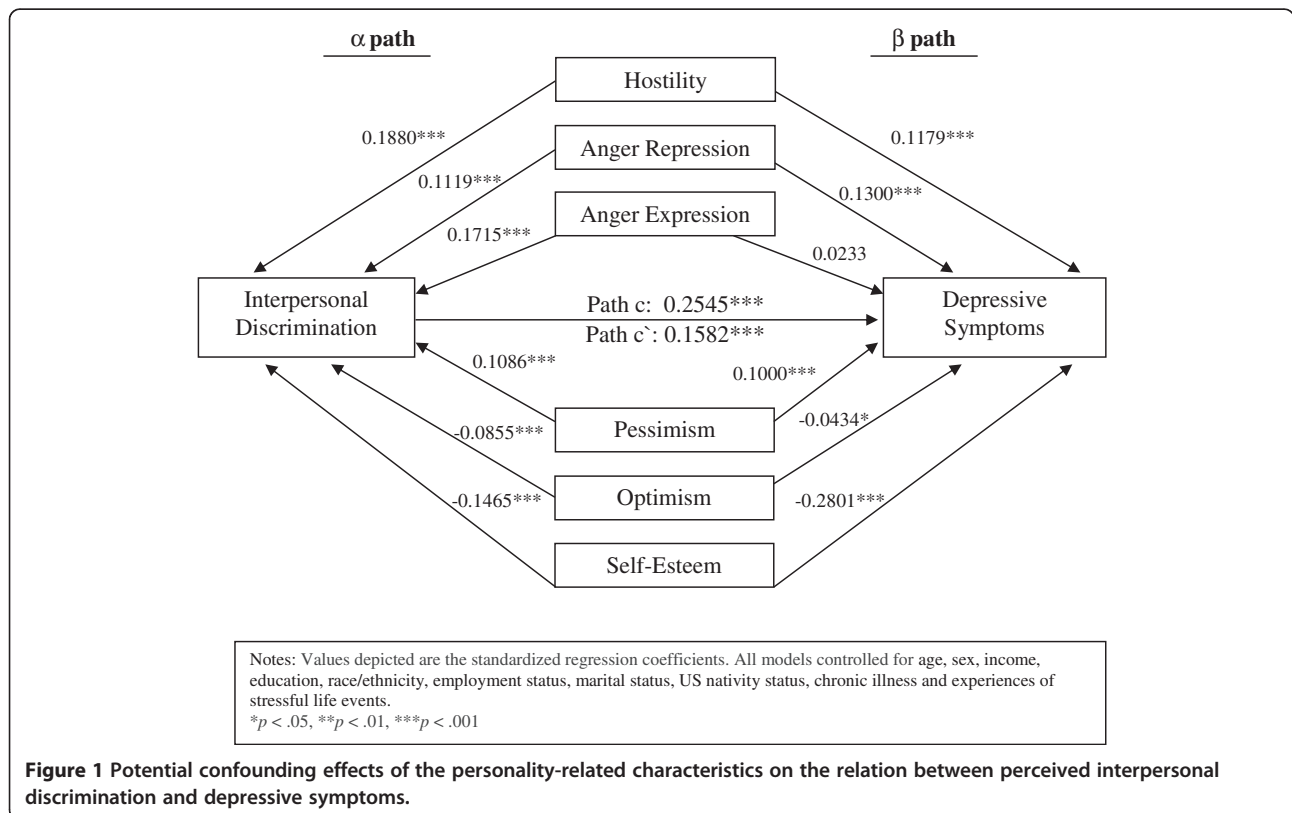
$\alpha$ path

$\beta$ path

Hostility

0.1880***

0.1179***

Anger Repression

0.1119***

0.1300***

Anger Expression

0.1715***

0.0233

Interpersonal Discrimination

Path c: 0.2545***

Path c`: 0.1582***

Depressive Symptoms

0.1086***

0.1000***

Pessimism

-0.0855***

-0.0434*

Optimism

-0.1465***

-0.2801***

Self-Esteem

Notes: Values depicted are the standardized regression coefficients. All models controlled for age, sex, income, education, race/ethnicity, employment status, marital status, US nativity status, chronic illness and experiences of stressful life events.
*$p$ < .05, **$p$ < .01, ***$p$ < .001

Figure 1 Potential confounding effects of the personality-related characteristics on the relation between perceived interpersonal discrimination and depressive symptoms.